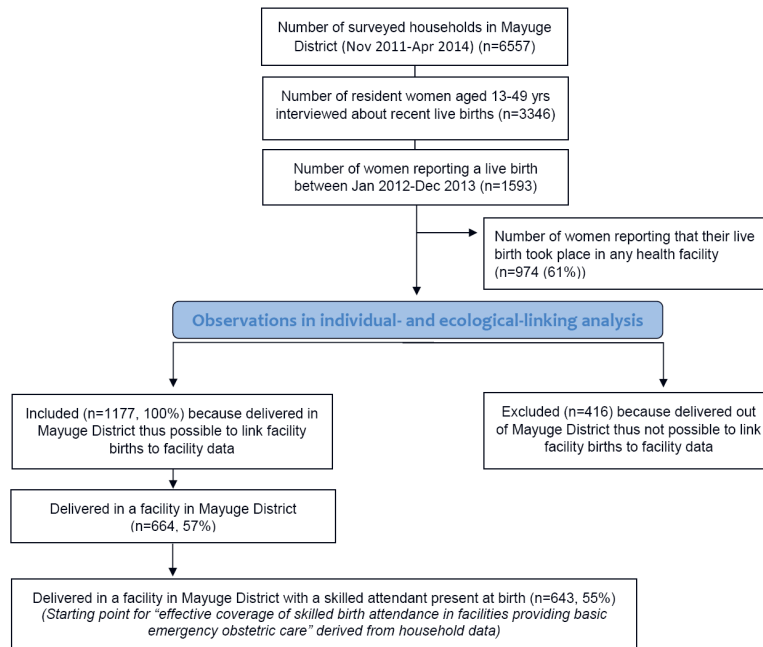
Number of surveyed households in Mayuge District (Nov 2011-Apr 2014) (n=6557)

Number of resident women aged 13-49 yrs interviewed about recent live births (n=3346)

Number of women reporting a live birth between Jan 2012-Dec 2013 (n=1593)

Number of women reporting that their live birth took place in any health facility (n=974 (61%))

Observations in individual- and ecological-linking analysis

Included (n=1177, 100%) because delivered in Mayuge District thus possible to link facility births to facility data

Excluded (n=416) because delivered out of Mayuge District thus not possible to link facility births to facility data

Delivered in a facility in Mayuge District (n=664, 57%)

Delivered in a facility in Mayuge District with a skilled attendant present at birth (n=643, 55%)
(Starting point for "effective coverage of skilled birth attendance in facilities providing basic emergency obstetric care" derived from household data)